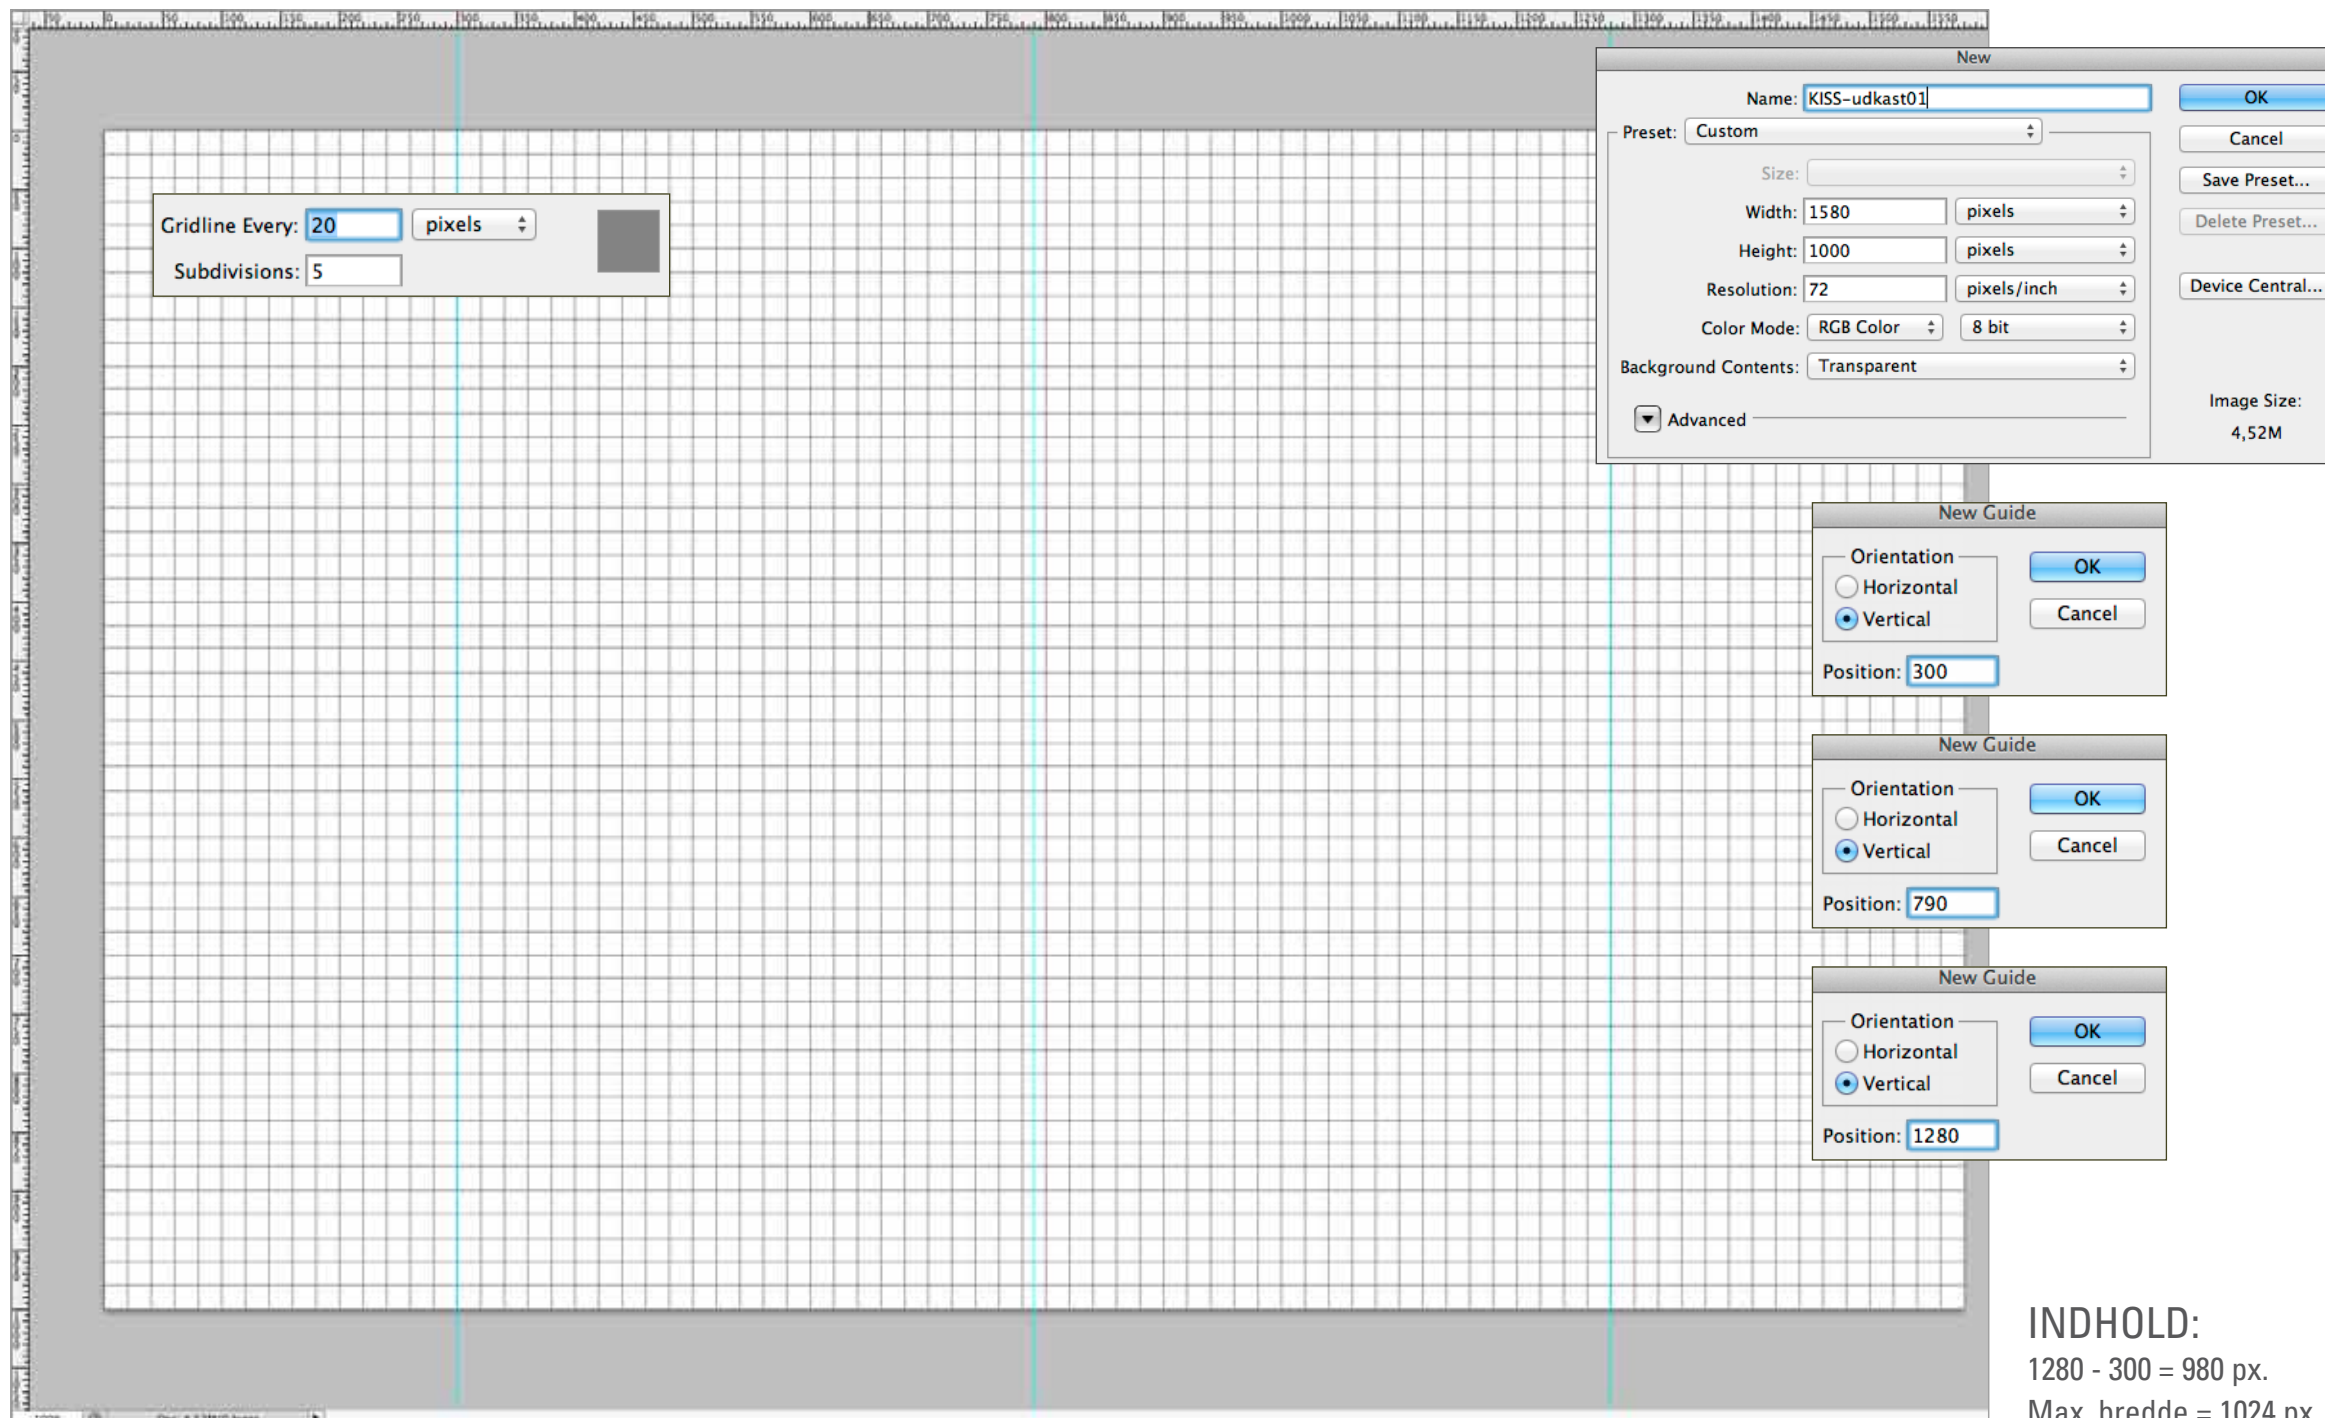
Gridline Every: 20 pixels
Subdivisions: 5

New
Name: KISS-udkast01
Preset: Custom
Size:
Width: 1580 pixels
Height: 1000 pixels
Resolution: 72 pixels/inch
Color Mode: RGB Color 8 bit
Background Contents: Transparent
Advanced
OK
Cancel
Save Preset...
Delete Preset...
Device Central...
Image Size:
4,52M

New Guide
Orientation
Horizontal
Vertical
Position: 300
OK
Cancel

New Guide
Orientation
Horizontal
Vertical
Position: 790
OK
Cancel

New Guide
Orientation
Horizontal
Vertical
Position: 1280
OK
Cancel

INDHOLD:
1280 - 300 = 980 px.
Max. bredde = 1024 px